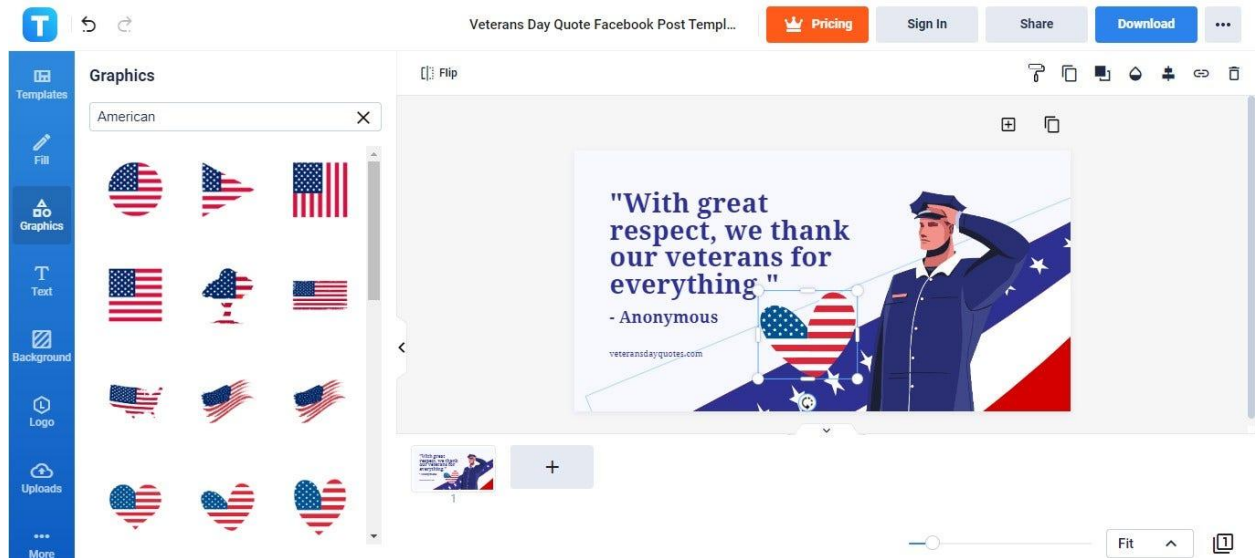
Veterans Day Quote Facebook Post Templ...

Pricing

Sign In

Share

Download

Templates

Fill

Graphics

Text

Background

Logo

Uploads

More

Graphics

American

Flip

"With great respect, we thank our veterans for everything."

- Anonymous

veteransdayquotes.com

1

+

Fit